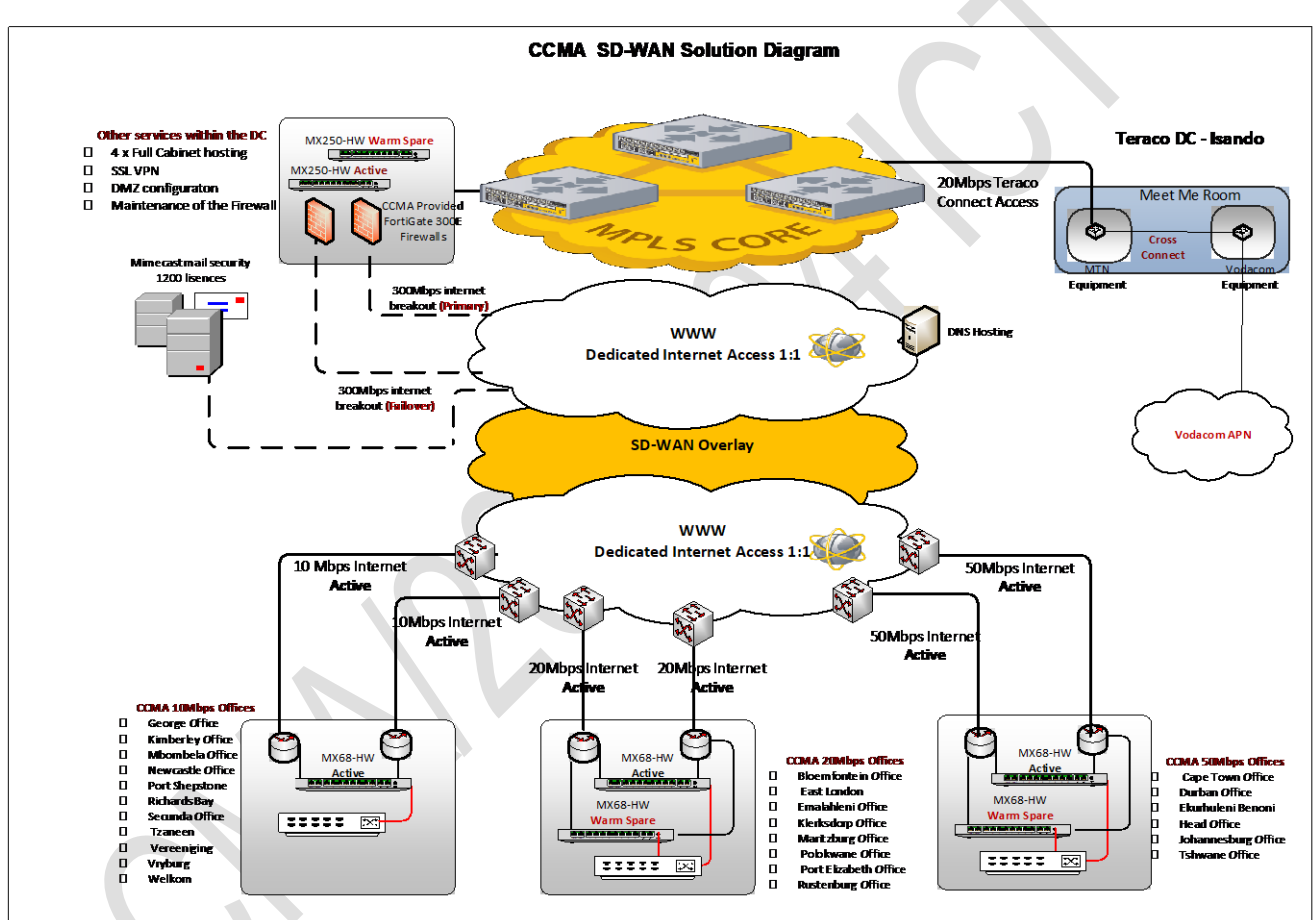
CCMA SD-WAN Solution Diagram

Other services within the DC
- 4 x Full Cabinet hosting
- SSL VPN
- DMZ configuraton
- Maintenance of the Firewall

MX250-HW Warm Spare
MX250-HW Active
CCMA Provided FortiGate 300E Firewalls

MPLS CORE

Teraco DC - Isando
20Mbps Teraco Connect Access
Meet Me Room
Cross Connect
MTN Equipment
Vodacom Equipment

Mimecast mail security 1200 lisences

300Mbps internet breakout (Primary)
WWW
Dedicated Internet Access 1:1
DNS Hosting
300Mbps internet breakout (Failover)

Vodacom APN

SD-WAN Overlay

WWW
Dedicated Internet Access 1:1

10 Mbps Internet Active
10Mbps Internet Active
20Mbps Internet Active
20Mbps Internet Active
50Mbps Internet Active
50Mbps Internet Active

CCMA 10Mbps Offices
- George Office
- Kimberley Office
- Mbombela Office
- Newcastle Office
- Port Shepstone
- Richards Bay
- Secunda Office
- Tzaneen
- Vereeniging
- Vryburg
- Welkom

MX68-HW Active

MX68-HW Active
MX68-HW Warm Spare

CCMA 20Mbps Offices
- Bloemfontein Office
- East London
- Emalahleni Office
- Klerksdorp Office
- Maritzburg Office
- Polokwane Office
- Port Elizabeth Office
- Rustenburg Office

MX68-HW Active
MX68-HW Warm Spare

CCMA 50Mbps Offices
- Cape Town Office
- Durban Office
- Ekurhuleni Benoni
- Head Office
- Johannesburg Office
- Tshwane Office